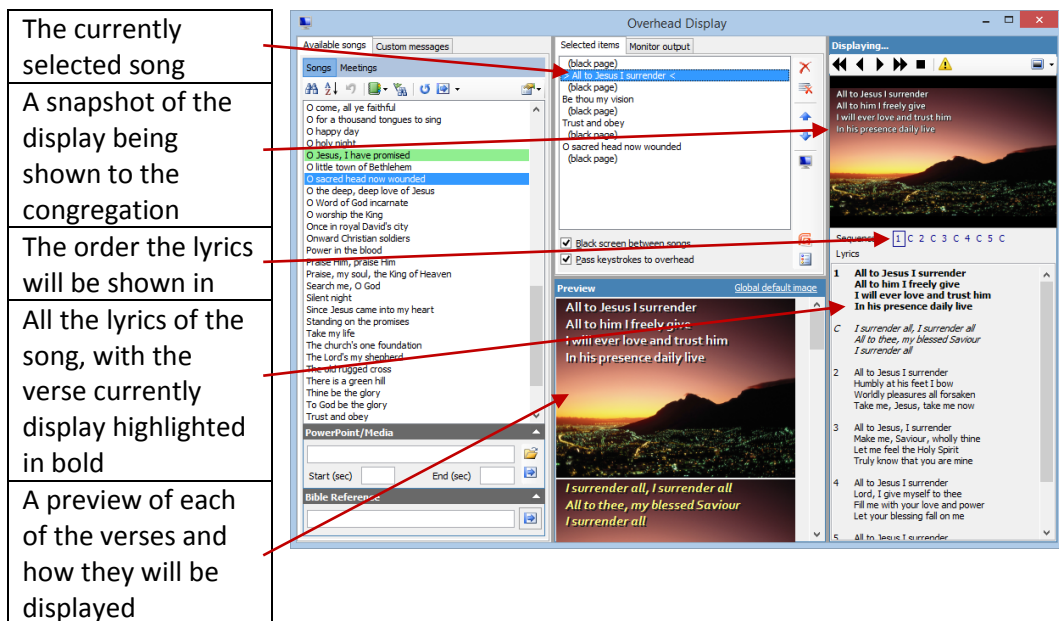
The currently selected song

A snapshot of the display being shown to the congregation

The order the lyrics will be shown in

All the lyrics of the song, with the verse currently display highlighted in bold

A preview of each of the verses and how they will be displayed

Overhead Display

Available songs | Custom messages

Songs | Meetings

O come, all ye faithful
O for a thousand tongues to sing
O happy day
O holy night
O Jesus, I have promised
O little town of Bethlehem
O sacred head now wounded
O the deep, deep love of Jesus
O Word of God incarnate
O worship the King
Once in royal David's city
Onward Christian soldiers
Power in the blood
Praise Him, praise Him
Praise, my soul, the King of Heaven
Search me, O God
Silent night
Since Jesus came into my heart
Standing on the promises
Take my life
The church's one foundation
The Lord's my shepherd
The old rugged cross
There is a green hill
Thine be the glory
To God be the glory
Trust and obey

PowerPoint/Media

Start (sec) End (sec)

Bible Reference

Selected items | Monitor output

(black page)
> All to Jesus I surrender <
(black page)
Be thou my vision
(black page)
Trust and obey
(black page)
O sacred head now wounded
(black page)

Black screen between songs
Pass keystrokes to overhead

Preview Global default image

All to Jesus I surrender
All to him I freely give
I will ever love and trust him
In his presence daily live

I surrender all, I surrender all
All to thee, my blessed Saviour
I surrender all

Displaying...

All to Jesus I surrender
All to him I freely give
I will ever love and trust him
In his presence daily live

Sequence: 1 C 2 C 3 C 4 C 5 C

Lyrics

1 All to Jesus I surrender
All to him I freely give
I will ever love and trust him
In his presence daily live

C I surrender all, I surrender all
All to thee, my blessed Saviour
I surrender all

2 All to Jesus, I surrender
Humbly at his feet I bow
Worldly pleasures all forsaken
Take me, Jesus, take me now

3 All to Jesus, I surrender
Make me, Saviour, wholly thine
Let me feel the Holy Spirit
Truly know that you are mine

4 All to Jesus, I surrender
Lord, I give myself to thee
Fill me with your love and power
Let your blessing fall on me

5 All to Jesus I surrender